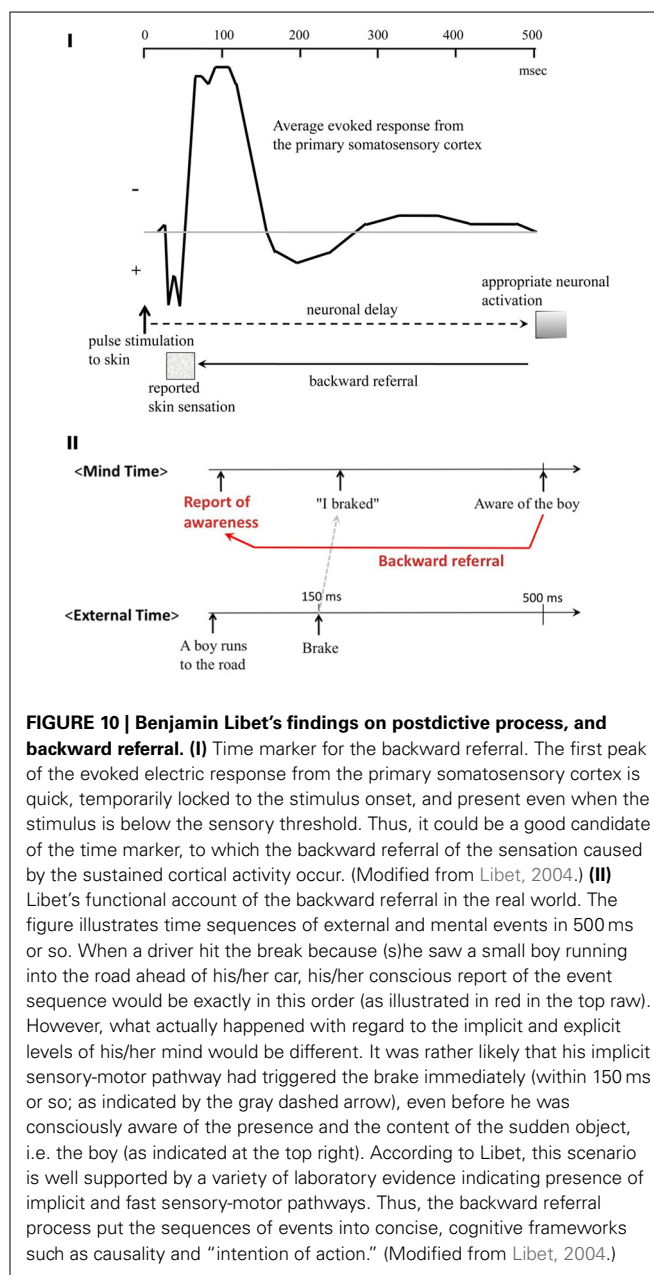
I

0 100 200 300 400 500

msec

Average evoked response from the primary somatosensory cortex

-

+

appropriate neuronal activation

neuronal delay

pulse stimulation to skin

backward referral

reported skin sensation

II

<Mind Time>

Report of awareness

"I braked"

Aware of the boy

Backward referral

150 ms

500 ms

<External Time>

A boy runs to the road

Brake

**FIGURE 10 | Benjamin Libet's findings on postdictive process, and backward referral. (I)** Time marker for the backward referral. The first peak of the evoked electric response from the primary somatosensory cortex is quick, temporarily locked to the stimulus onset, and present even when the stimulus is below the sensory threshold. Thus, it could be a good candidate of the time marker, to which the backward referral of the sensation caused by the sustained cortical activity occur. (Modified from Libet, 2004.) **(II)** Libet's functional account of the backward referral in the real world. The figure illustrates time sequences of external and mental events in 500 ms or so. When a driver hit the break because (s)he saw a small boy running into the road ahead of his/her car, his/her conscious report of the event sequence would be exactly in this order (as illustrated in red in the top raw). However, what actually happened with regard to the implicit and explicit levels of his/her mind would be different. It was rather likely that his implicit sensory-motor pathway had triggered the brake immediately (within 150 ms or so; as indicated by the gray dashed arrow), even before he was consciously aware of the presence and the content of the sudden object, i.e. the boy (as indicated at the top right). According to Libet, this scenario is well supported by a variety of laboratory evidence indicating presence of implicit and fast sensory-motor pathways. Thus, the backward referral process put the sequences of events into concise, cognitive frameworks such as causality and "intention of action." (Modified from Libet, 2004.)